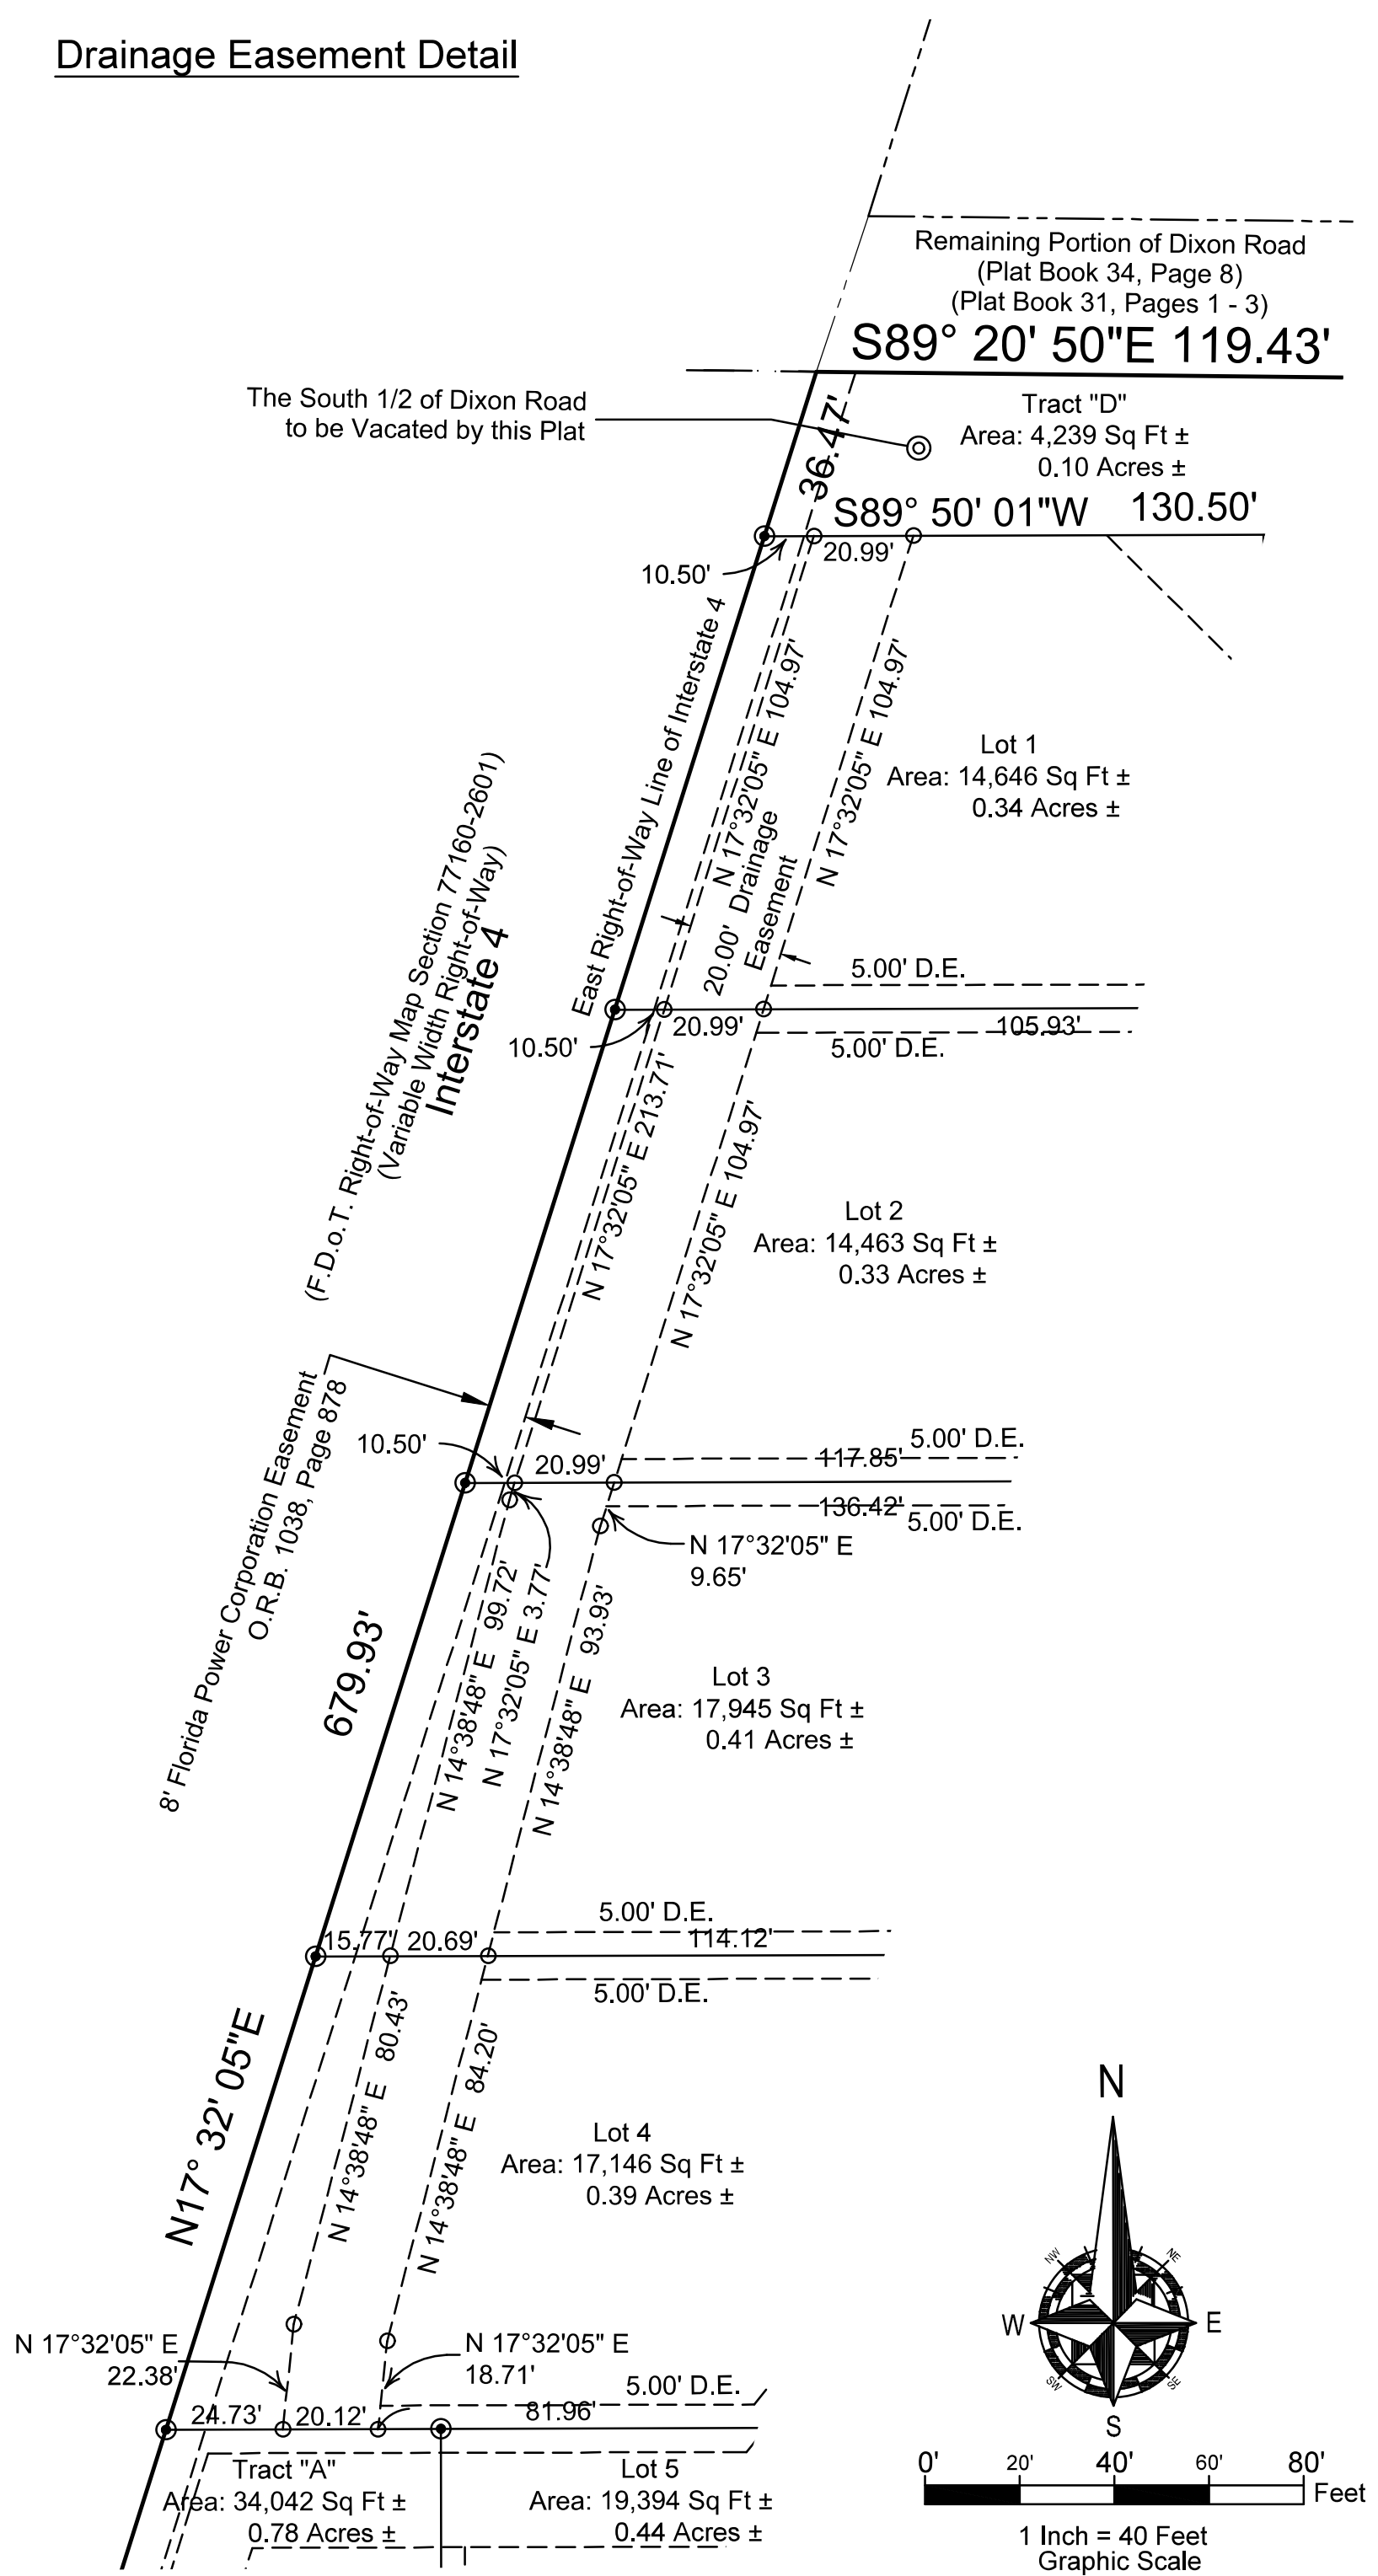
Drainage Easement Detail

Remaining Portion of Dixon Road
(Plat Book 34, Page 8)
(Plat Book 31, Pages 1 - 3)
S89° 20' 50"E 119.43'

The South 1/2 of Dixon Road
to be Vacated by this Plat

Tract "D"
Area: 4,239 Sq Ft ±
0.10 Acres ±

36.47'
S89° 50' 01"W 130.50'
10.50'
20.99'

East Right-of-Way Line of Interstate 4
N 17°32'05" E 104.97'
N 17°32'05" E 104.97'

Lot 1
Area: 14,646 Sq Ft ±
0.34 Acres ±

20.00' Drainage Easement
5.00' D.E.
10.50'
20.99'
105.93'
5.00' D.E.

(F.D.o.T. Right-of-Way Map Section 77160-2601)
(Variable Width Right-of-Way)
Interstate 4

N 17°32'05" E 213.71'
N 17°32'05" E 104.97'

Lot 2
Area: 14,463 Sq Ft ±
0.33 Acres ±

8' Florida Power Corporation Easement
O.R.B. 1038, Page 878

10.50'
20.99'
117.85'
5.00' D.E.
136.42'
5.00' D.E.
N 17°32'05" E
9.65'

679.93'
N 14°38'48" E 99.72'
N 17°32'05" E 3.77'
N 14°38'48" E 93.93'

Lot 3
Area: 17,945 Sq Ft ±
0.41 Acres ±

5.00' D.E.
15.77'
20.69'
114.12'
5.00' D.E.

N17° 32' 05"E
N 14°38'48" E 80.43'
N 14°38'48" E 84.20'

Lot 4
Area: 17,146 Sq Ft ±
0.39 Acres ±

N
NW
NE
W
E
SW
SE
S

N 17°32'05" E
22.38'
N 17°32'05" E
18.71'
5.00' D.E.
24.73'
20.12'
81.96'

Tract "A"
Area: 34,042 Sq Ft ±
0.78 Acres ±

Lot 5
Area: 19,394 Sq Ft ±
0.44 Acres ±

0'
20'
40'
60'
80'
Feet
1 Inch = 40 Feet
Graphic Scale